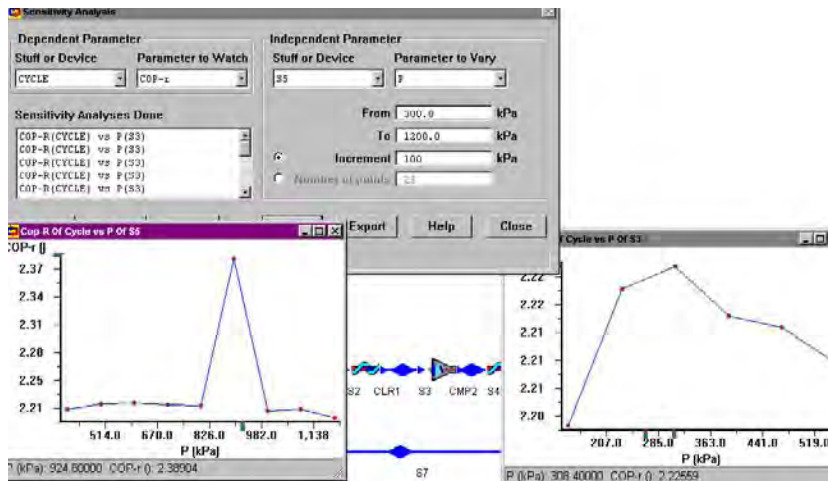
Sensitivity Analysis

Dependent Parameter
Stuff or Device
CYCLE
Parameter to Watch
COP-r

Sensitivity Analyses Done
COP-R(CYCLE) vs P(S3)
COP-R(CYCLE) vs P(S3)
COP-R(CYCLE) vs P(S3)
COP-R(CYCLE) vs P(S3)
COP-R(CYCLE) vs P(S3)

Independent Parameter
Stuff or Device
S3
Parameter to Vary
P

From 300.0 kPa
To 1200.0 kPa
Increment 100 kPa
Number of points 10

Export
Help
Close

Cop R Of Cycle vs P Of S3
COP-r []
2.37
2.34
2.31
2.28
2.25
2.21
514.0
670.0
826.0
982.0
1,138
P (kPa)
P (kPa): 924.80000 COP-r (): 2.38904

S2 CLR1 S3 CMP2 S4
S7

Cycle vs P Of S3
2.22
2.22
2.21
2.21
2.21
2.20
207.0
285.0
363.0
441.0
519.0
P (kPa)
P (kPa): 308.40000 COP-r (): 2.22559